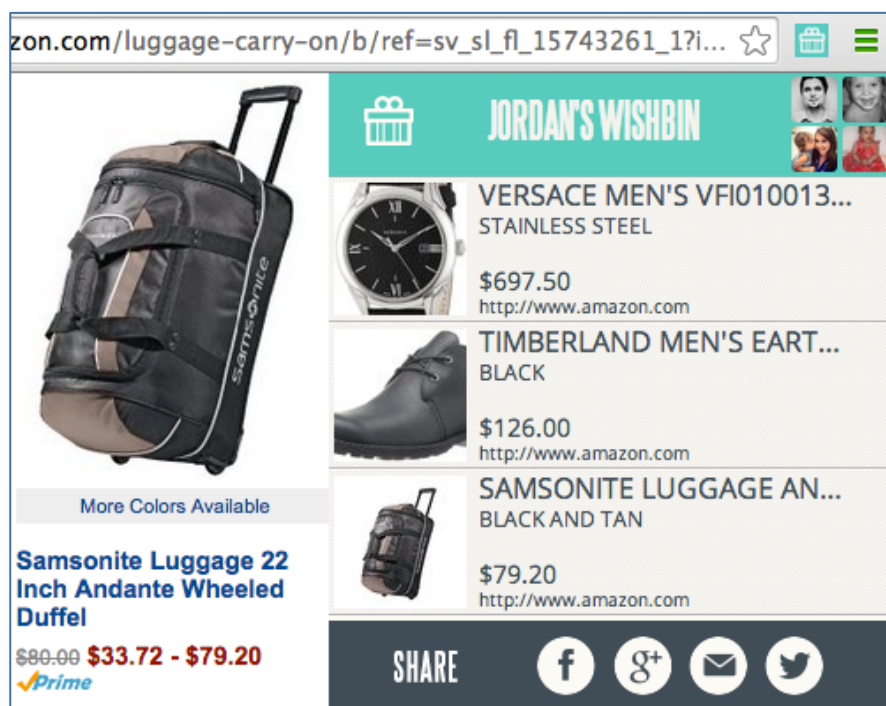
zon.com/luggage-carry-on/b/ref=sv_sl_fl_15743261_1?i...

JORDAN'S WISHBIN

VERSACE MEN'S VFI010013...
STAINLESS STEEL
$697.50
http://www.amazon.com

TIMBERLAND MEN'S EART...
BLACK
$126.00
http://www.amazon.com

SAMSONITE LUGGAGE AN...
BLACK AND TAN
$79.20
http://www.amazon.com

SHARE

More Colors Available

Samsonite Luggage 22 Inch Andante Wheeled Duffel

$80.00 $33.72 - $79.20
Prime